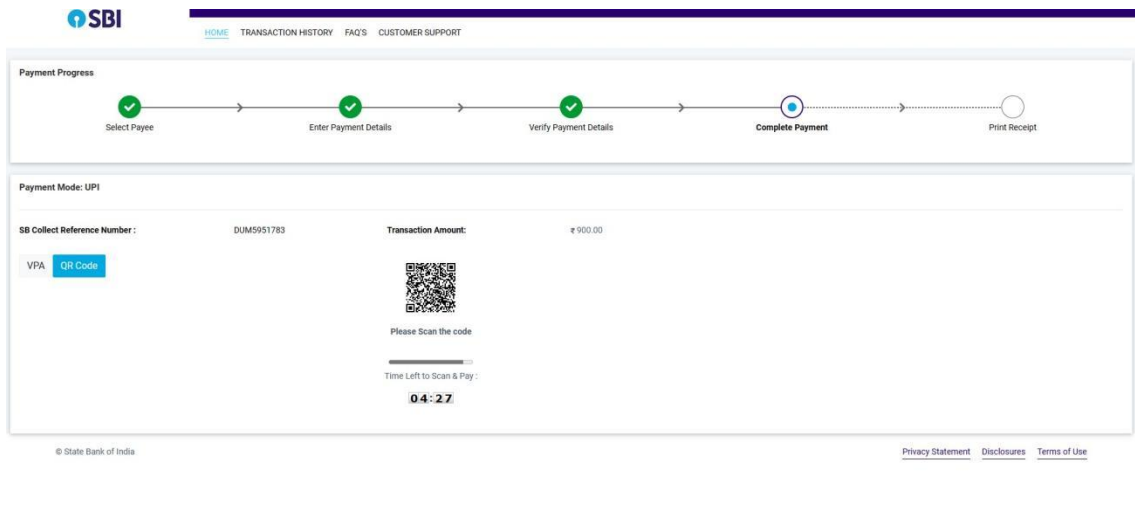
SBI

HOME TRANSACTION HISTORY FAQ'S CUSTOMER SUPPORT

Payment Progress

Select Payee
Enter Payment Details
Verify Payment Details
Complete Payment
Print Receipt

Payment Mode: UPI

SB Collect Reference Number : DUM5951783
Transaction Amount: ₹ 900.00

VPA QR Code

Please Scan the code

Time Left to Scan & Pay :

04:27

© State Bank of India

Privacy Statement Disclosures Terms of Use